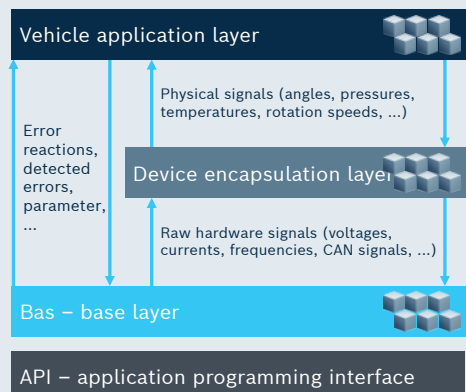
Vehicle application layer

Physical signals (angles, pressures, temperatures, rotation speeds, ...)

Error reactions, detected errors, parameter, ...

Device encapsulation layer

Raw hardware signals (voltages, currents, frequencies, CAN signals, ...)

Bas – base layer

API – application programming interface